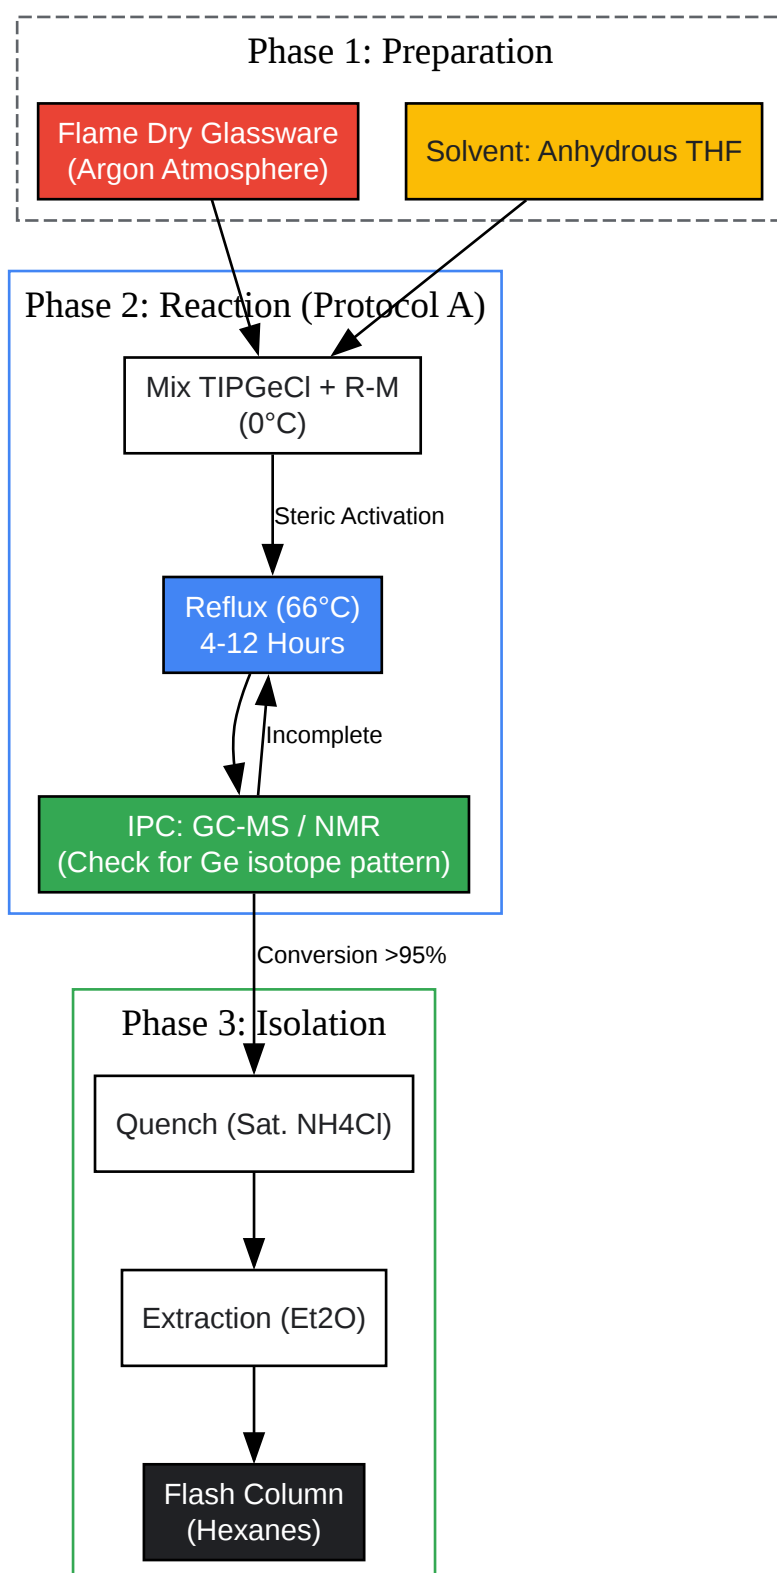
Phase 1: Preparation

Flame Dry Glassware (Argon Atmosphere)

Solvent: Anhydrous THF

Phase 2: Reaction (Protocol A)

Mix TIPGeCl + R-M (0°C)

Steric Activation

Reflux (66°C) 4-12 Hours

Incomplete

IPC: GC-MS / NMR (Check for Ge isotope pattern)

Conversion >95%

Phase 3: Isolation

Quench (Sat. NH4Cl)

Extraction (Et2O)

Flash Column (Hexanes)